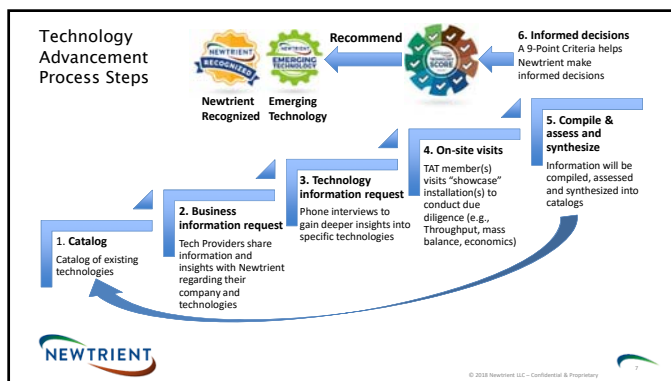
Technology Advancement Process Steps

NEWTRIENT RECOGNIZED

NEWTRIENT EMERGING TECHNOLOGY

Newtrient Recognized

Emerging Technology

Recommend

SCORE

6. Informed decisions
A 9-Point Criteria helps Newtrient make informed decisions

5. Compile & assess and synthesize
Information will be compiled, assessed and synthesized into catalogs

4. On-site visits
TAT member(s) visits "showcase" installation(s) to conduct due diligence (e.g., Throughput, mass balance, economics)

3. Technology information request
Phone interviews to gain deeper insights into specific technologies

2. Business information request
Tech Providers share information and insights with Newtrient regarding their company and technologies

1. Catalog
Catalog of existing technologies

NEWTRIENT

© 2018 Newtrient LLC – Confidential & Proprietary

7